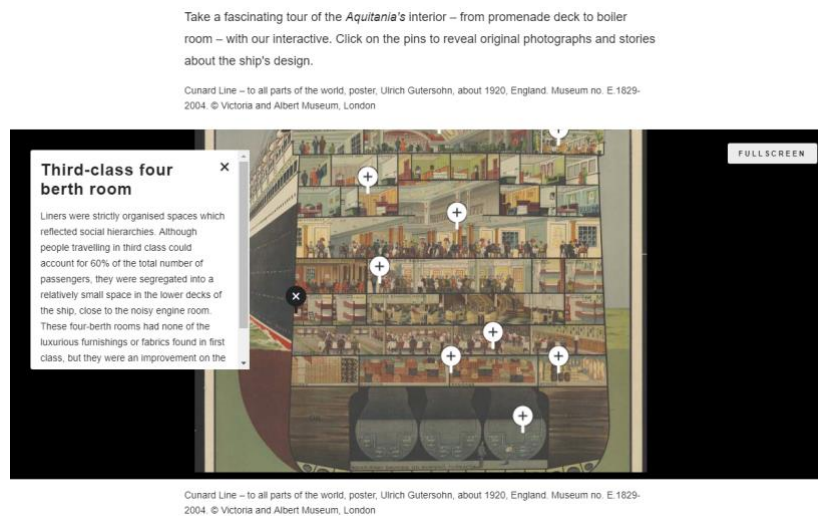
Take a fascinating tour of the *Aquitania's* interior – from promenade deck to boiler room – with our interactive. Click on the pins to reveal original photographs and stories about the ship's design.

Cunard Line – to all parts of the world, poster, Ulrich Gutersohn, about 1920, England. Museum no. E.1829-2004. © Victoria and Albert Museum, London

FULLSCREEN

Third-class four berth room

×

Liners were strictly organised spaces which reflected social hierarchies. Although people travelling in third class could account for 60% of the total number of passengers, they were segregated into a relatively small space in the lower decks of the ship, close to the noisy engine room. These four-berth rooms had none of the luxurious furnishings or fabrics found in first class, but they were an improvement on the

Cunard Line – to all parts of the world, poster, Ulrich Gutersohn, about 1920, England. Museum no. E.1829-2004. © Victoria and Albert Museum, London